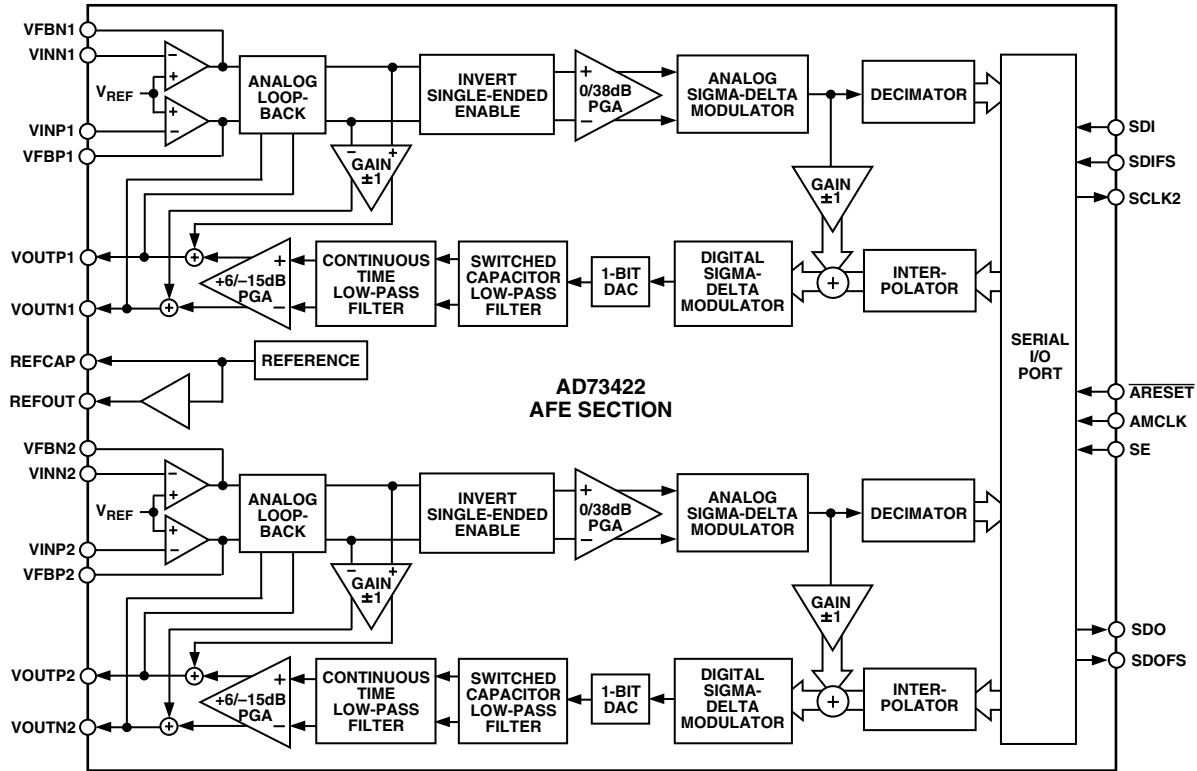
VFBN1
VINN1
$V_{REF}$
VINP1
VFBP1
ANALOG LOOP-BACK
INVERT SINGLE-ENDED ENABLE
0/38dB PGA
ANALOG SIGMA-DELTA MODULATOR
DECIMATOR
GAIN ±1
GAIN ±1
VOUTP1
VOUTN1
+6/–15dB PGA
CONTINUOUS TIME LOW-PASS FILTER
SWITCHED CAPACITOR LOW-PASS FILTER
1-BIT DAC
DIGITAL SIGMA-DELTA MODULATOR
INTER-POLATOR
SDI
SDIFS
SCLK2
SERIAL I/O PORT
REFCAP
REFERENCE
REFOUT
AD73422
AFE SECTION
$\overline{ARESET}$
AMCLK
SE
VFBN2
VINN2
$V_{REF}$
VINP2
VFBP2
ANALOG LOOP-BACK
INVERT SINGLE-ENDED ENABLE
0/38dB PGA
ANALOG SIGMA-DELTA MODULATOR
DECIMATOR
GAIN ±1
GAIN ±1
SDO
SDOFS
VOUTP2
VOUTN2
+6/–15dB PGA
CONTINUOUS TIME LOW-PASS FILTER
SWITCHED CAPACITOR LOW-PASS FILTER
1-BIT DAC
DIGITAL SIGMA-DELTA MODULATOR
INTER-POLATOR